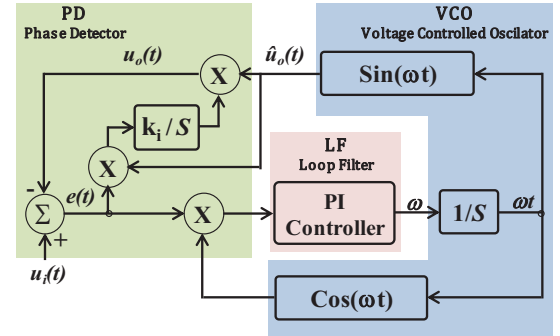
PD
Phase Detector

VCO
Voltage Controlled Oscillator

$u_o(t)$

$\hat{u}_o(t)$

X

$Sin(\omega t)$

$k_i / S$

LF
Loop Filter

X

-

$e(t)$

$\Sigma$

X

PI Controller

$\omega$

$1/S$

$\omega t$

+

$u_i(t)$

$Cos(\omega t)$